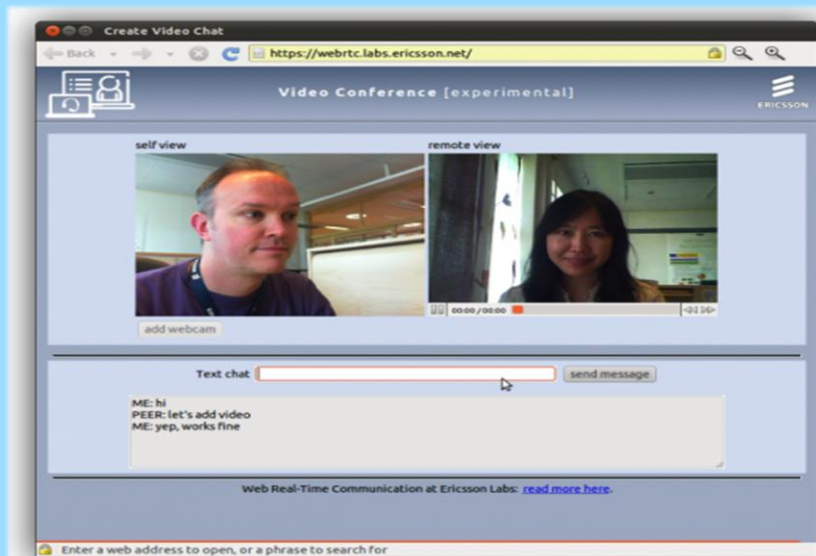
Create Video Chat

Back

https://webrtc.labs.ericsson.net/

Video Conference [experimental]

ERICSSON

self view

remote view

00:00 / 00:00

add webcam

Text chat

send message

ME: hi
PEER: let's add video
ME: yep, works fine

Web Real-Time Communication at Ericsson Labs: read more here.

Enter a web address to open, or a phrase to search for